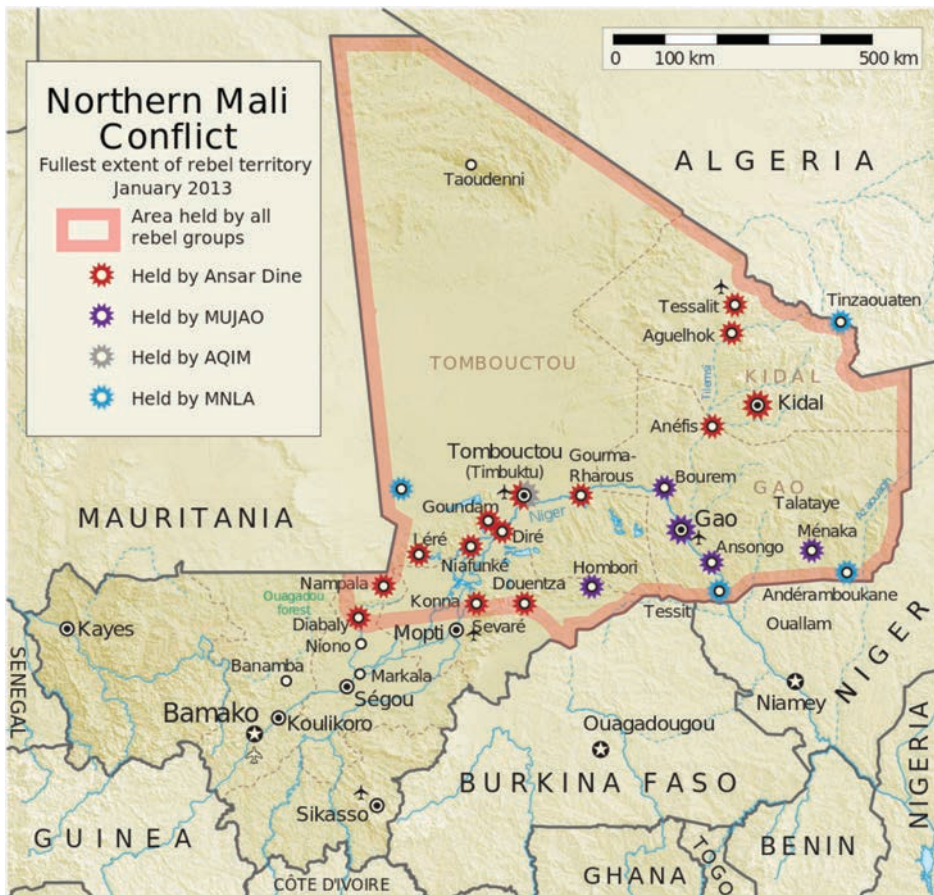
Northern Mali Conflict
Fullest extent of rebel territory
January 2013

Area held by all rebel groups
Held by Ansar Dine
Held by MUJAO
Held by AQIM
Held by MNLA

0 100 km 500 km

ALGERIA
Taoudenni
Tessalit
Aguelhok
Tinzaouaten
TOMBOUCTOU
KIDAL
Tilemsi
Kidal
Anéfis
Tombouctou (Timbuktu)
Gourma-Rharous
Bourem
GAO
Talataye
Azaouagh
Goundam
Niger
Diré
Gao
Ménaka
Ansongo
MAURITANIA
Léré
Niafunké
Hombori
Nampala
Douentza
Andéramboukane
Ouagadou forest
Konna
Tessit
Diabaly
Mopti
Sevaré
Ouallam
Kayes
Niono
SENEGAL
Banamba
Markala
Ségou
NIGER
Niamey
Bamako
Koulikoro
Ouagadougou
NIGERIA
BURKINA FASO
Sikasso
GUINEA
BENIN
TOGO
GHANA
CÔTE D'IVOIRE